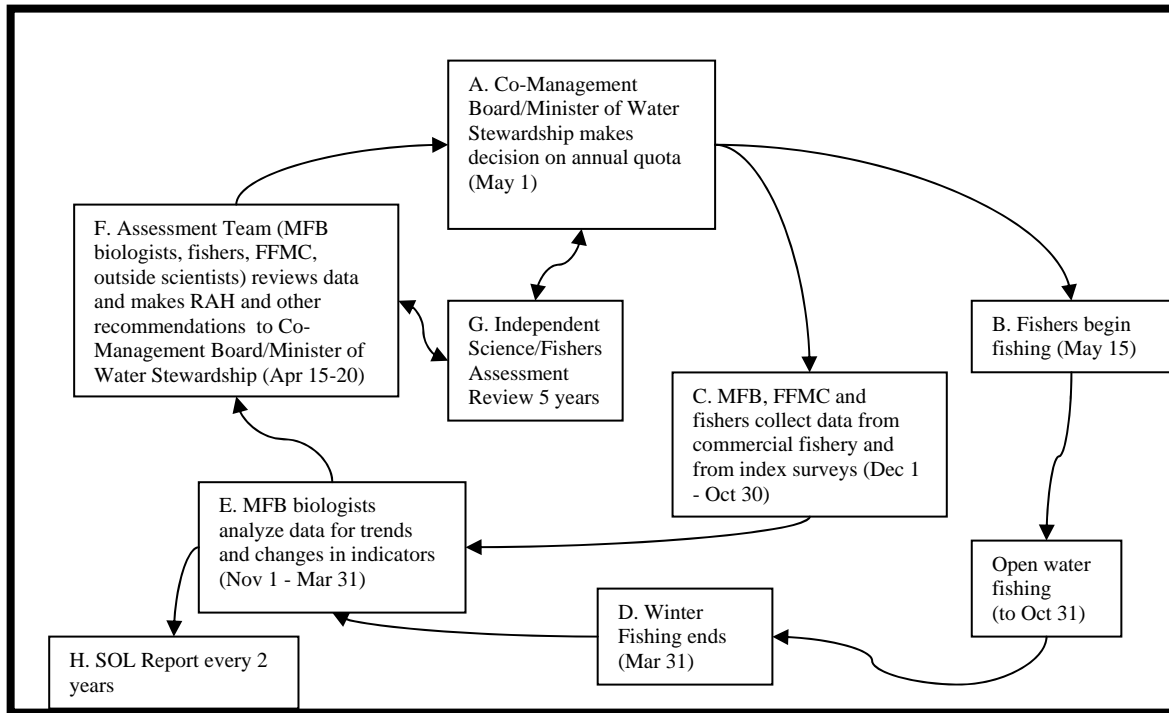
A. Co-Management Board/Minister of Water Stewardship makes decision on annual quota (May 1)

F. Assessment Team (MFB biologists, fishers, FFMC, outside scientists) reviews data and makes RAH and other recommendations to Co-Management Board/Minister of Water Stewardship (Apr 15-20)

G. Independent Science/Fishers Assessment Review 5 years

B. Fishers begin fishing (May 15)

C. MFB, FFMC and fishers collect data from commercial fishery and from index surveys (Dec 1 - Oct 30)

E. MFB biologists analyze data for trends and changes in indicators (Nov 1 - Mar 31)

Open water fishing (to Oct 31)

D. Winter Fishing ends (Mar 31)

H. SOL Report every 2 years